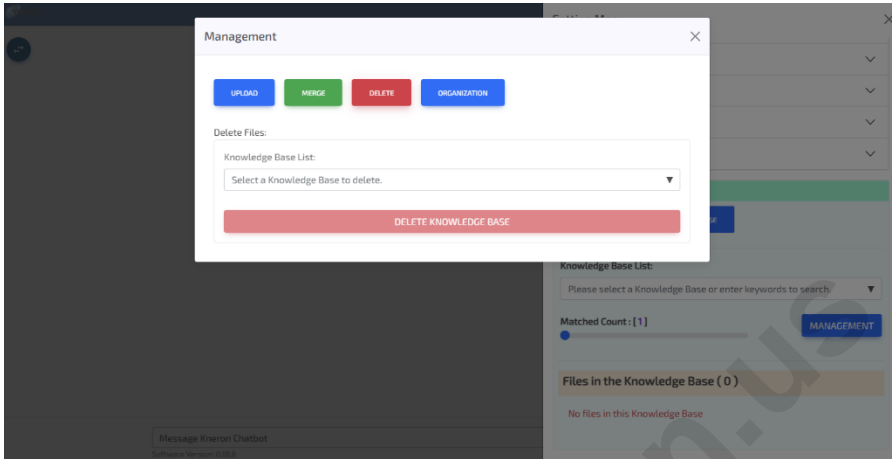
Management

UPLOAD MERGE DELETE ORGANIZATION

Delete Files:

Knowledge Base List:

Select a Knowledge Base to delete.

DELETE KNOWLEDGE BASE

Knowledge Base List:

Please select a Knowledge Base or enter keywords to search.

Matched Count : [1]

MANAGEMENT

Files in the Knowledge Base ( 0 )

No files in this Knowledge Base

Message Kneron Chatbot

Software Version: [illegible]